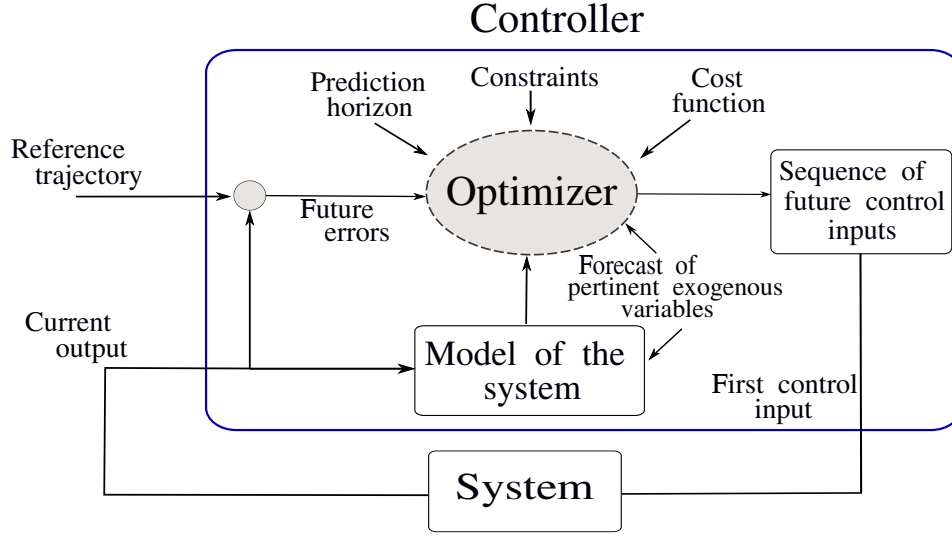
Controller

Prediction horizon

Constraints

Cost function

Reference trajectory

Optimizer

Sequence of future control inputs

Future errors

Forecast of pertinent exogenous variables

Current output

Model of the system

First control input

System